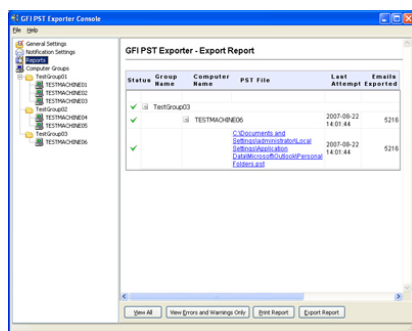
GFI PST Exporter Console

File Help

General Settings
Notification Settings
Reports
Computer Groups
TestGroup01
TESTMACHINE01
TESTMACHINE02
TESTMACHINE03
TestGroup02
TESTMACHINE04
TESTMACHINE05
TestGroup03
TESTMACHINE06

GFI PST Exporter - Export Report

| Status | Group Name | Computer Name | PST File | Last Attempt | Emails Exported |
|---|---|---|---|---|---|
| ✔ | TestGroup03 | | | | |
| ✔ | | TESTMACHINE06 | | 2007-08-22 14:01:44 | 5216 |
| ✔ | | | C:\Documents and Settings\administrator\Local Settings\Application Data\Microsoft\Outlook\Personal Folders.pst | 2007-08-22 14:01:44 | 5216 |

View All | View Errors and Warnings Only | Print Report | Export Report